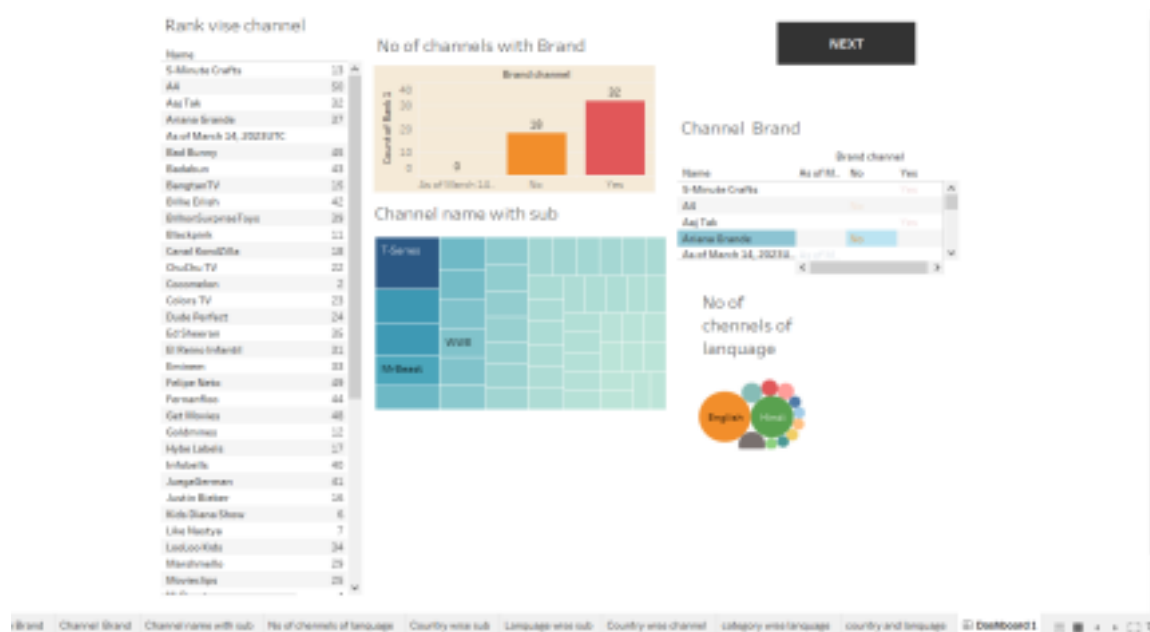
Rank vise channel

| Name | |
|---|---|
| 5-Minute Crafts | 13 |
| A4 | 50 |
| Aaj Tak | 32 |
| Ariana Grande | 37 |
| As of March 14, 2023 UTC | |
| Bad Bunny | 48 |
| Badabun | 43 |
| BangtanTV | 15 |
| Billie Eilish | 42 |
| BillionSurpriseToys | 39 |
| Blackpink | 11 |
| Canal KondZilla | 18 |
| ChuChu TV | 22 |
| Cocomelon | 2 |
| Colors TV | 23 |
| Dude Perfect | 24 |
| Ed Sheeran | 35 |
| El Reino Infantil | 31 |
| Eminem | 33 |
| Felipe Neto | 49 |
| Fernanfloo | 44 |
| Get Movies | 48 |
| Goldmines | 12 |
| Hybe Labels | 17 |
| Infobells | 40 |
| JuegaGerman | 41 |
| Justin Bieber | 16 |
| Kids Diana Show | 6 |
| Like Nastya | 7 |
| LooLoo Kids | 34 |
| Marshmello | 29 |
| Movieclips | 28 |

No of channels with Brand

Brand channel

Count of Rank 1

40
30
20
10
0

0
19
32

As of March 14,2... No Yes

NEXT

Channel Brand

| Name | As of M.. | No | Yes |
|---|---|---|---|
| 5-Minute Crafts | | | Yes |
| A4 | | No | |
| Aaj Tak | | | Yes |
| Ariana Grande | | No | |
| As of March 14, 20233... | | | |

Brand channel

Channel name with sub

T-Series
WWE
MrBeast

No of chennels of lanquage

English
Hindi

Brand Channel Brand Channel name with sub No of chennels of lanquage Country wise sub Language wise sub Country wise channel category wise language country and language Dashboard 1